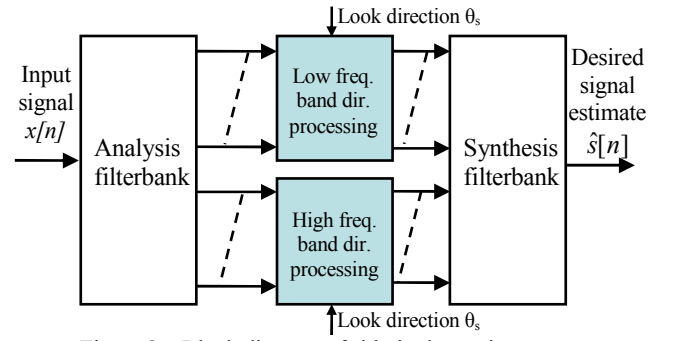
Look direction $\theta_s$

Input signal $x[n]$

Analysis filterbank

Low freq. band dir. processing

High freq. band dir. processing

Synthesis filterbank

Desired signal estimate $\hat{s}[n]$

Look direction $\theta_s$

Figure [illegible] Block diagram of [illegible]